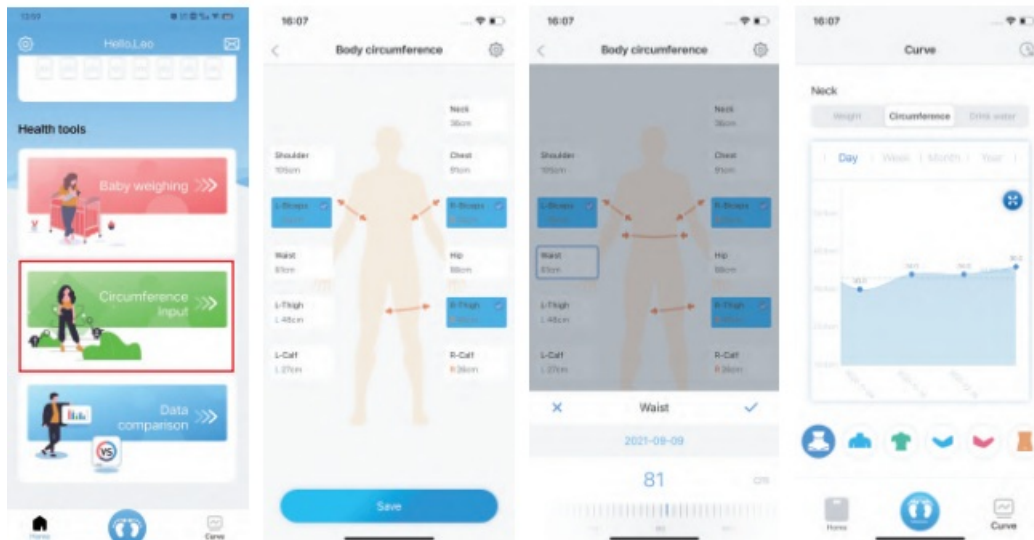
13:07

Hello,Lao

Health tools

Baby weighing

Circumference input

Data comparison

VS

Home

Curve

16:07

Body circumference

Neck
36cm

Shoulder
105cm

Chest
91cm

L-Biceps
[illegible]

R-Biceps
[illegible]

Waist
81cm

Hip
88cm

L-Thigh
L 48cm

R-Thigh
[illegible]

L-Calf
L 27cm

R-Calf
R 36cm

Save

16:07

Body circumference

Neck
36cm

Shoulder
105cm

Chest
91cm

L-Biceps
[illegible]

R-Biceps
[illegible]

Waist
81cm

Hip
88cm

L-Thigh
L 48cm

R-Thigh
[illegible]

L-Calf
L 27cm

R-Calf
R 36cm

×
Waist
✓

2021-08-09

81
cm

16:07

Curve

Neck

Weight
Circumference
Drink water

Day
Week
Month
Year

Home

Curve